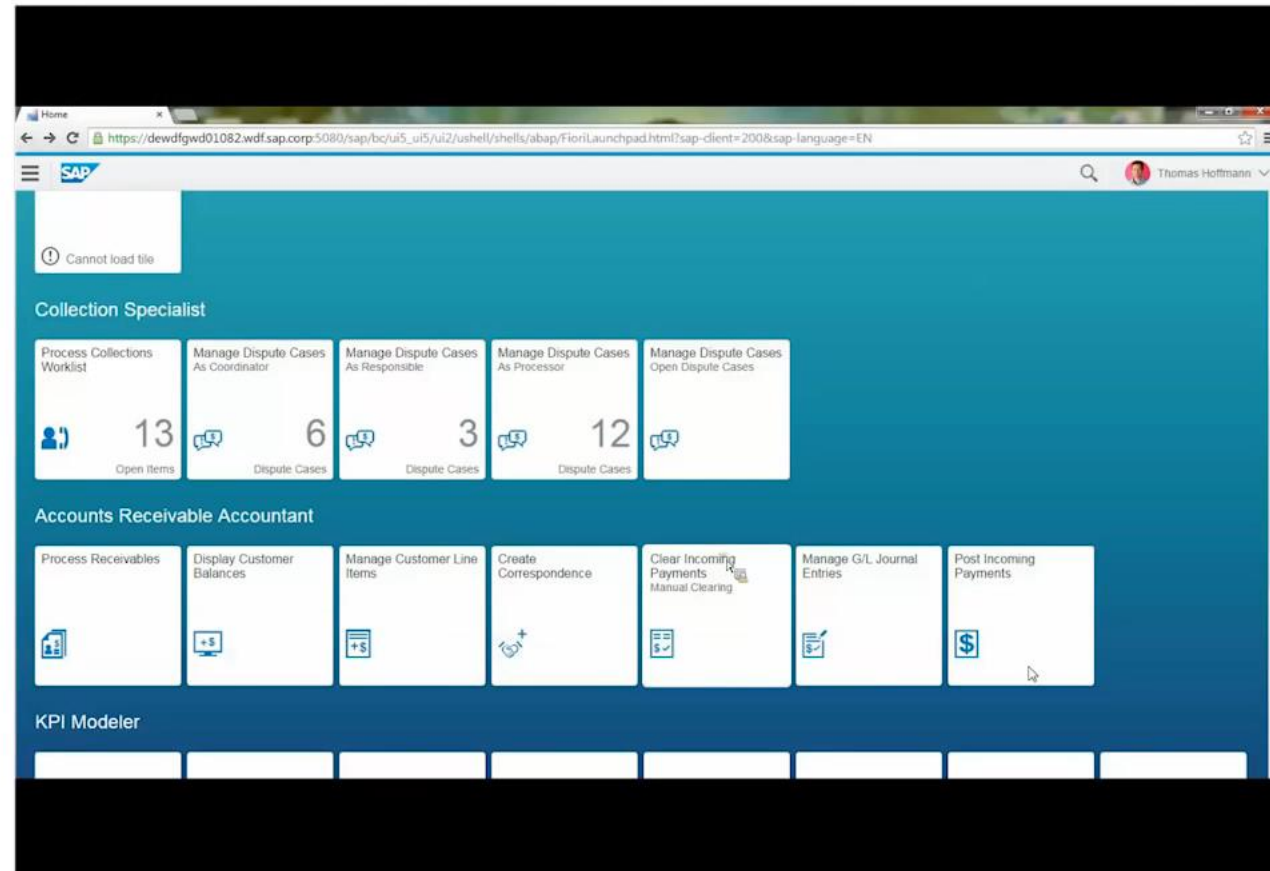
Home

https://dewdfgwd01082.wdf.sap.corp:5080/sap/bc/ui5_ui5/ui2/ushell/shells/abap/FioriLaunchpad.html?sap-client=200&sap-language=EN

SAP

Thomas Hoffmann

Cannot load tile

Collection Specialist

Process Collections Worklist
13
Open Items

Manage Dispute Cases
As Coordinator
6
Dispute Cases

Manage Dispute Cases
As Responsible
3
Dispute Cases

Manage Dispute Cases
As Processor
12
Dispute Cases

Manage Dispute Cases
Open Dispute Cases

Accounts Receivable Accountant

Process Receivables

Display Customer Balances

Manage Customer Line Items

Create Correspondence

Clear Incoming Payments
Manual Clearing

Manage G/L Journal Entries

Post Incoming Payments

KPI Modeler